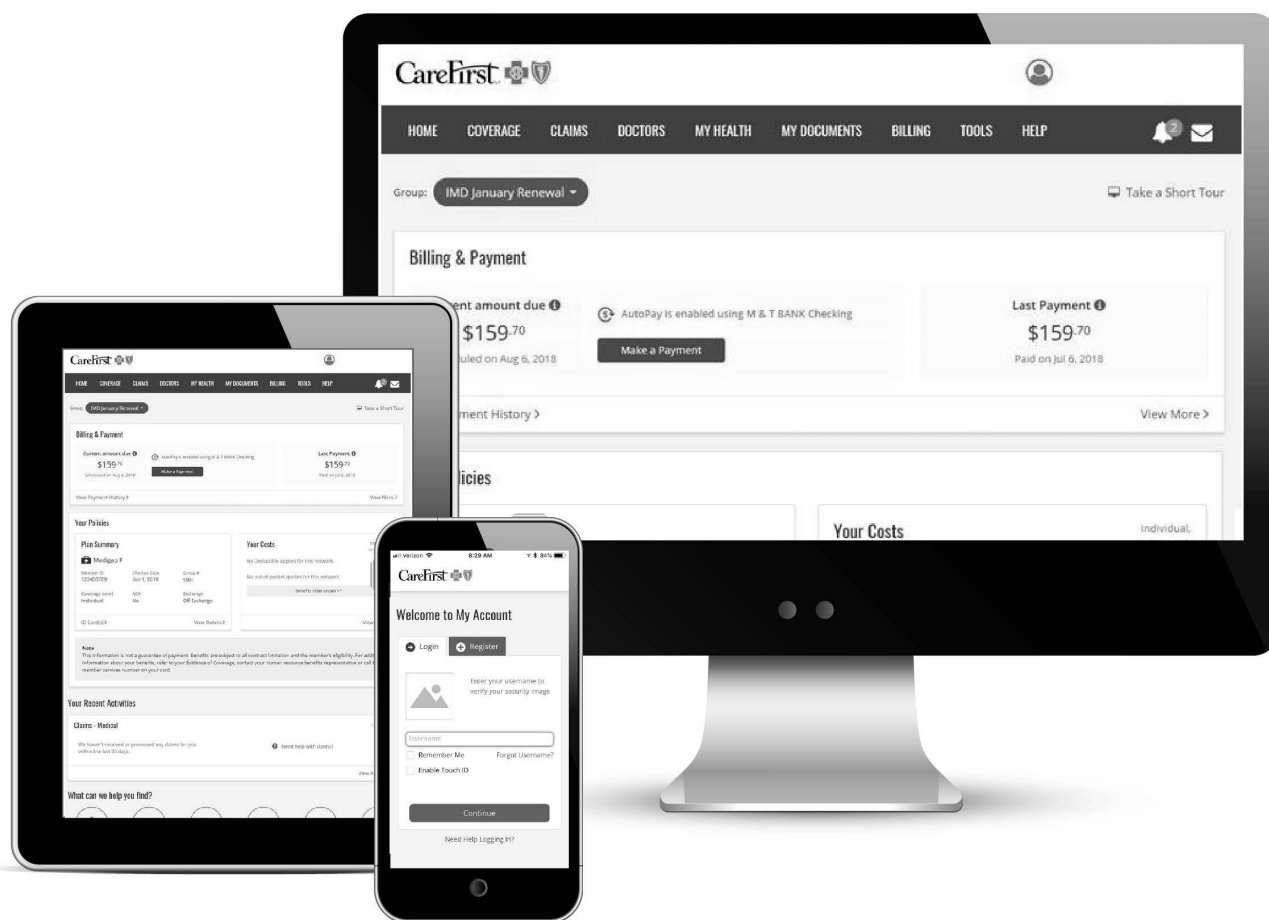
CareFirst

HOME COVERAGE CLAIMS DOCTORS MY HEALTH MY DOCUMENTS BILLING TOOLS HELP

2

Group: IMD January Renewal

Take a Short Tour

Billing & Payment

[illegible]ent amount due
$159.70
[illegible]uled on Aug 6, 2018

AutoPay is enabled using M & T BANK Checking

Make a Payment

Last Payment
$159.70
Paid on Jul 6, 2018

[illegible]ment History >

View More >

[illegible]licies

Your Costs

Individual

CareFirst

HOME COVERAGE CLAIMS DOCTORS MY HEALTH MY DOCUMENTS BILLING TOOLS HELP

Group: IMD January Renewal

Take a Short Tour

Billing & Payment

Current amount due
$159.70
Scheduled on Aug 6, 2018

AutoPay is enabled using M & T BANK Checking

Make a Payment

Last Payment
$159.70
Paid on Jul 6, 2018

View Payment History >

View More >

Your Policies

Plan Summary

Medigap F

Member ID
123455789

Effective Date
Jun 1, 2018

Group #
5901

Coverage Level
Individual

ADA
No

Exchange
Off Exchange

ID Card(s) >

View Details >

Your Costs

No Deductible applies for this network.

No out-of-pocket applies for this network.

Benefits reset on Jan 1

View

Note
This information is not a guarantee of payment. Benefits are subject to all contract limitation and the member's eligibility. For addi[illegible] information about your benefits, refer to your Evidence of Coverage, contact your human resource benefits representative or call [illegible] member services number on your card.

Your Recent Activities

Claims - Medical

We haven't received or processed any claims for you within the last 30 days.

Need help with claims?

View A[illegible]

What can we help you find?

Verizon 8:29 AM 84%

CareFirst

Welcome to My Account

Login

Register

Enter your username to verify your security image

Username

Remember Me

Forgot Username?

Enable Touch ID

Continue

Need Help Logging In?